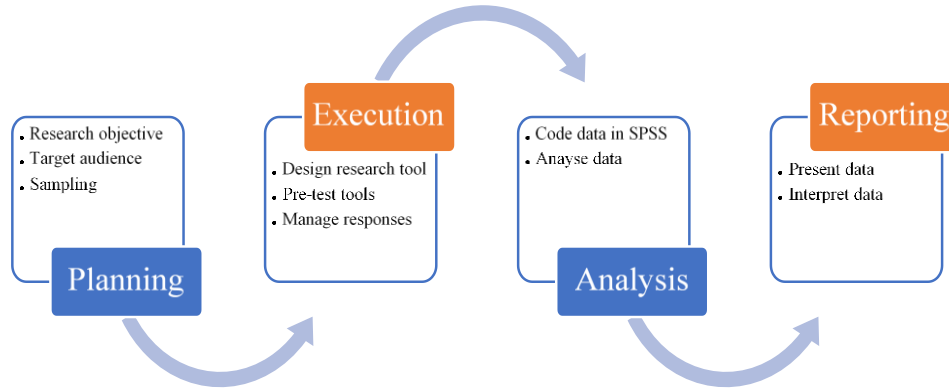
- Research objective
- Target audience
- Sampling

Planning

Execution

- Design research tool
- Pre-test tools
- Manage responses

- Code data in SPSS
- Anayse data

Analysis

Reporting

- Present data
- Interpret data